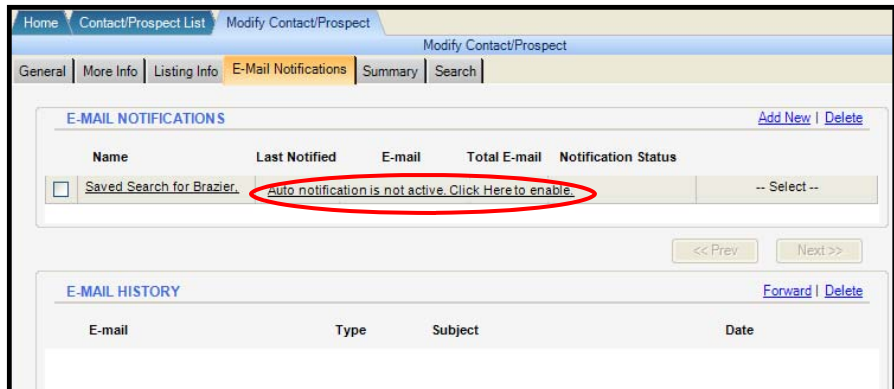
Home | Contact/Prospect List | Modify Contact/Prospect

Modify Contact/Prospect

General | More Info | Listing Info | E-Mail Notifications | Summary | Search

E-MAIL NOTIFICATIONS

Add New | Delete

| | Name | Last Notified | E-mail | Total E-mail | Notification Status | |
|---|---|---|---|---|---|---|
| ☐ | Saved Search for Brazier, | Auto notification is not active. Click Here to enable. | | | | -- Select -- |

<< Prev

Next >>

E-MAIL HISTORY

Forward | Delete

| E-mail | Type | Subject | Date |
|---|---|---|---|